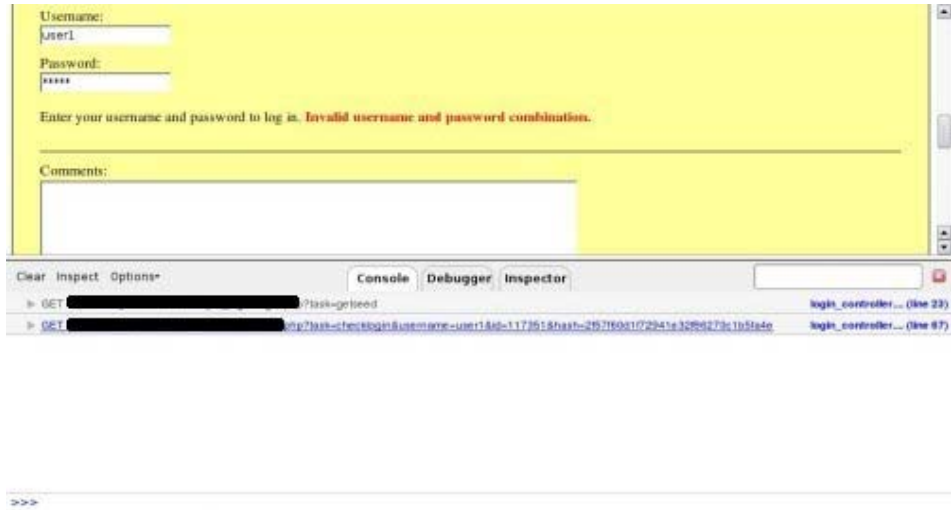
Username:
user1

Password:
*****

Enter your username and password to log in. Invalid username and password combination.

Comments:

Clear Inspect Options▾

Console Debugger Inspector

▶ GET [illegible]?task=getseed login_controller... (line 23)

▶ GET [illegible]php?task=checklogin&username=user1&id=117351&hash=2f57f60d1f72941e32f86270c1b5fa4e login_controller... (line 67)

>>>